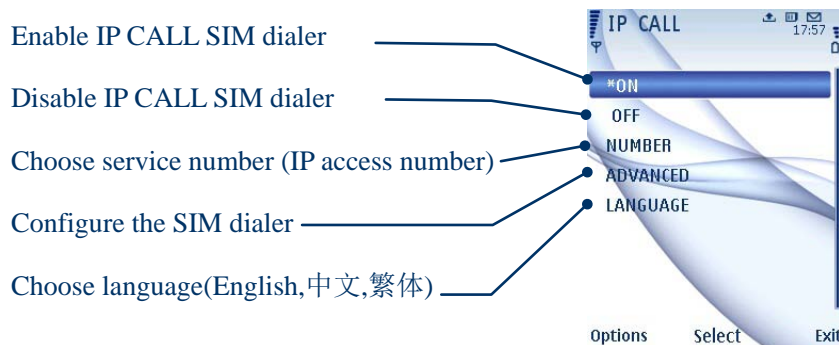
Enable IP CALL SIM dialer

Disable IP CALL SIM dialer

Choose service number (IP access number)

Configure the SIM dialer

Choose language(English,中文,繁体)

IP CALL

17:57

*ON

OFF

NUMBER

ADVANCED

LANGUAGE

Options

Select

Exit